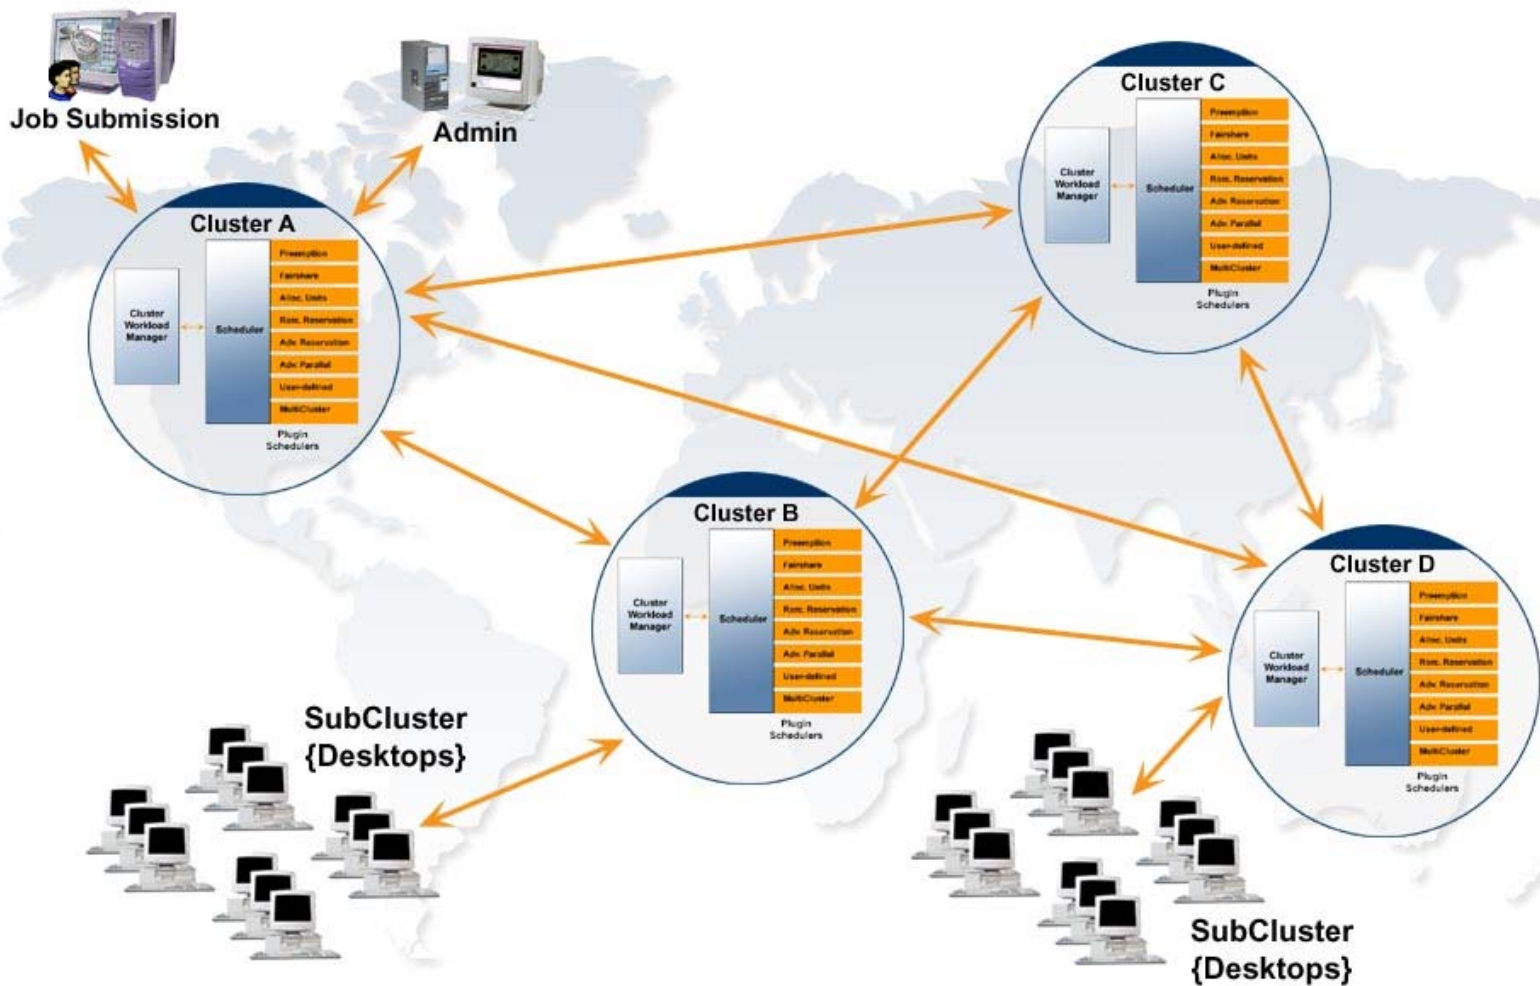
Job Submission

Admin

Cluster C

Cluster Workload Manager

Scheduler

Preemption
Fairshare
Alloc. Units
Rem. Reservation
Adv. Reservation
Adv. Parallel
User-defined
MultiCluster

Plugin Schedulers

Cluster A

Cluster Workload Manager

Scheduler

Preemption
Fairshare
Alloc. Units
Rem. Reservation
Adv. Reservation
Adv. Parallel
User-defined
MultiCluster

Plugin Schedulers

Cluster B

Cluster Workload Manager

Scheduler

Preemption
Fairshare
Alloc. Units
Rem. Reservation
Adv. Reservation
Adv. Parallel
User-defined
MultiCluster

Plugin Schedulers

Cluster D

Cluster Workload Manager

Scheduler

Preemption
Fairshare
Alloc. Units
Rem. Reservation
Adv. Reservation
Adv. Parallel
User-defined
MultiCluster

Plugin Schedulers

SubCluster {Desktops}

SubCluster {Desktops}